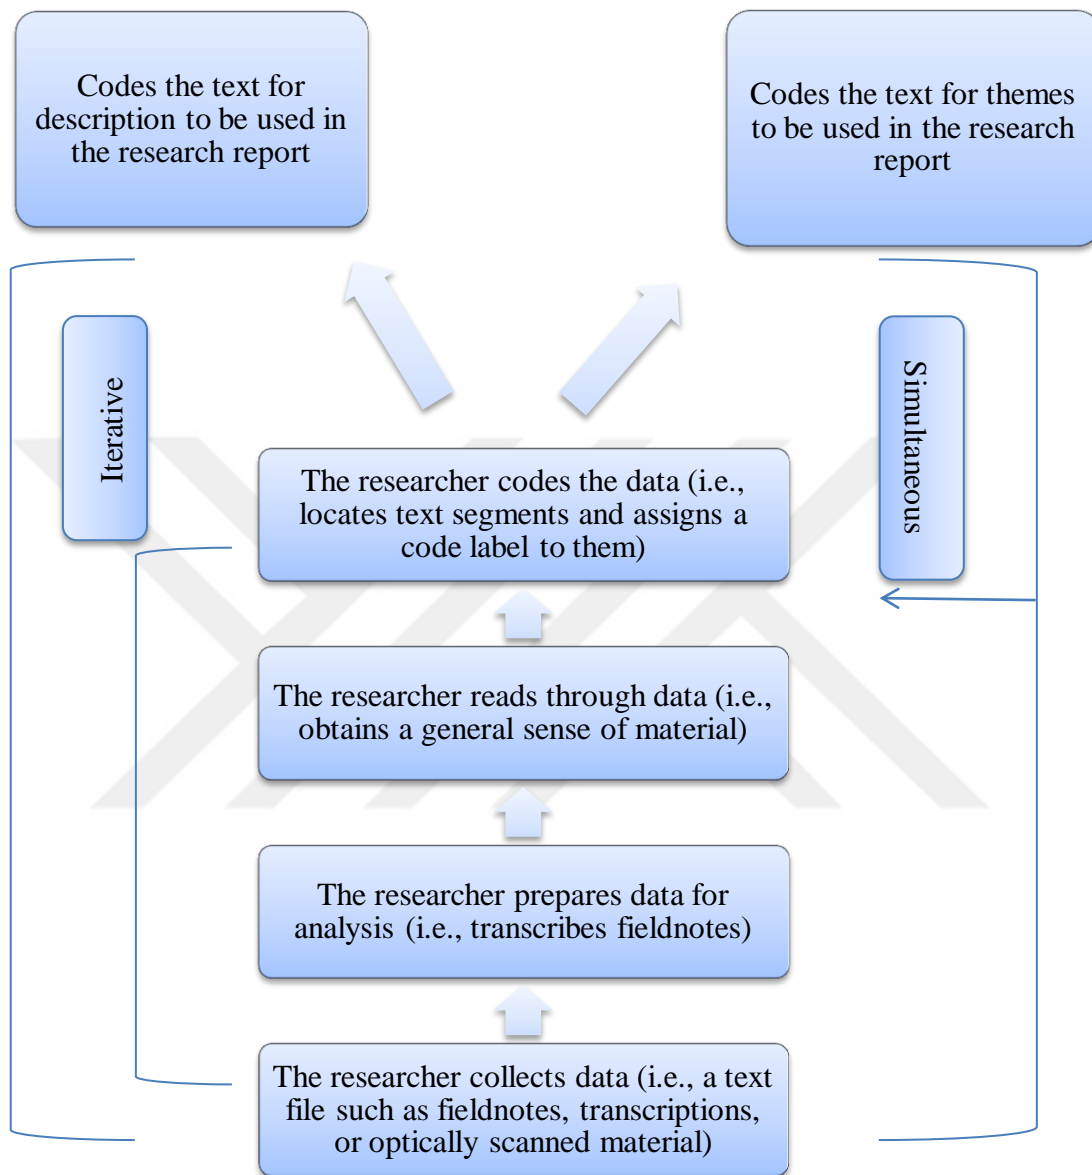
Codes the text for description to be used in the research report

Codes the text for themes to be used in the research report

Iterative

Simultaneous

The researcher codes the data (i.e., locates text segments and assigns a code label to them)

The researcher reads through data (i.e., obtains a general sense of material)

The researcher prepares data for analysis (i.e., transcribes fieldnotes)

The researcher collects data (i.e., a text file such as fieldnotes, transcriptions, or optically scanned material)